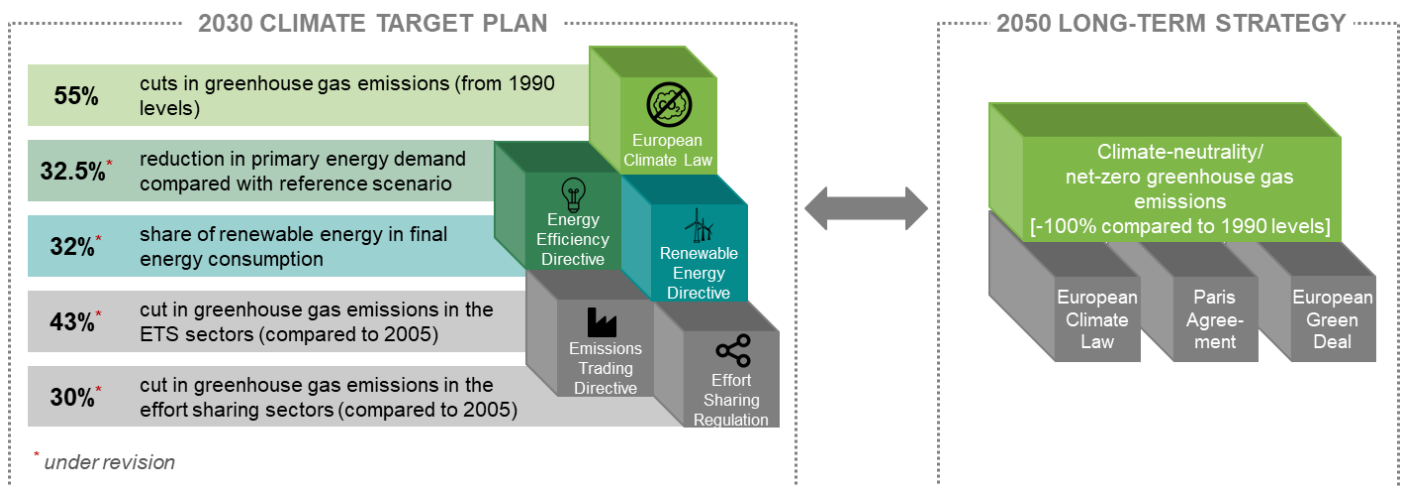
2030 CLIMATE TARGET PLAN

55% cuts in greenhouse gas emissions (from 1990 levels)

32.5%* reduction in primary energy demand compared with reference scenario

32%* share of renewable energy in final energy consumption

43%* cut in greenhouse gas emissions in the ETS sectors (compared to 2005)

30%* cut in greenhouse gas emissions in the effort sharing sectors (compared to 2005)

European Climate Law

Energy Efficiency Directive

Renewable Energy Directive

Emissions Trading Directive

Effort Sharing Regulation

* under revision

2050 LONG-TERM STRATEGY

Climate-neutrality/ net-zero greenhouse gas emissions [-100% compared to 1990 levels]

European Climate Law

Paris Agree-ment

European Green Deal